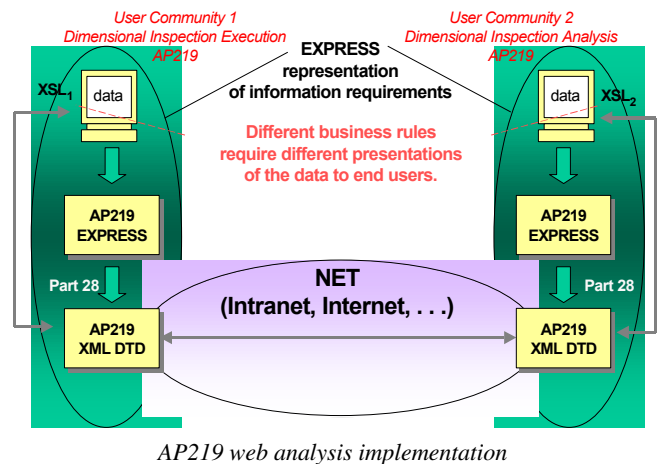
User Community 1
Dimensional Inspection Execution
AP219

EXPRESS
representation
of information requirements

User Community 2
Dimensional Inspection Analysis
AP219

XSL$_1$

data

data

XSL$_2$

Different business rules require different presentations of the data to end users.

AP219
EXPRESS

AP219
EXPRESS

Part 28

NET
(Intranet, Internet, . . .)

Part 28

AP219
XML DTD

AP219
XML DTD

AP219 web analysis implementation